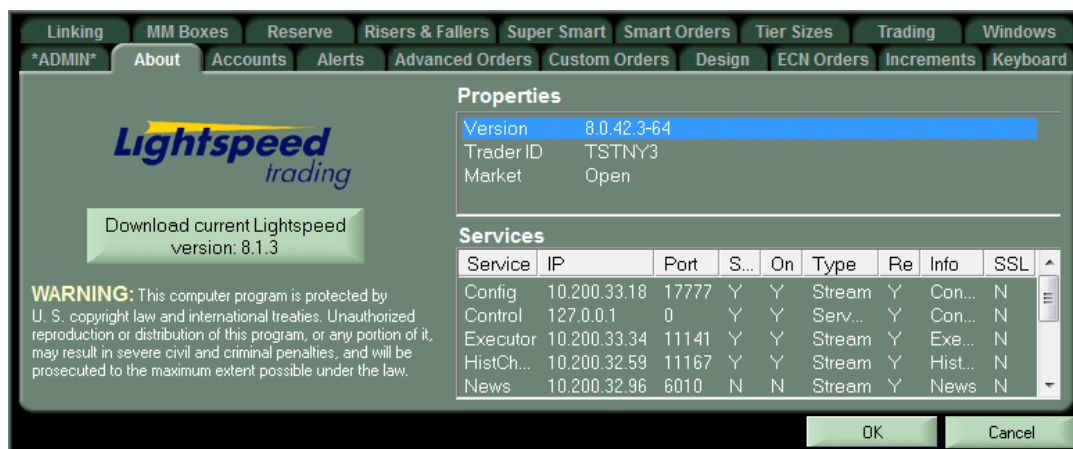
Linking | MM Boxes | Reserve | Risers & Fallers | Super Smart | Smart Orders | Tier Sizes | Trading | Windows

*ADMIN* | About | Accounts | Alerts | Advanced Orders | Custom Orders | Design | ECN Orders | Increments | Keyboard

Lightspeed trading

Download current Lightspeed version: 8.1.3

WARNING: This computer program is protected by U. S. copyright law and international treaties. Unauthorized reproduction or distribution of this program, or any portion of it, may result in severe civil and criminal penalties, and will be prosecuted to the maximum extent possible under the law.

Properties

| | |
|---|---|
| Version | 8.0.42.3-64 |
| Trader ID | TSTNY3 |
| Market | Open |

Services

| Service | IP | Port | S... | On | Type | Re | Info | SSL |
|---|---|---|---|---|---|---|---|---|
| Config | 10.200.33.18 | 17777 | Y | Y | Stream | Y | Con... | N |
| Control | 127.0.0.1 | 0 | Y | Y | Serv... | Y | Con... | N |
| Executor | 10.200.33.34 | 11141 | Y | Y | Stream | Y | Exe... | N |
| HistCh... | 10.200.32.59 | 11167 | Y | Y | Stream | Y | Hist... | N |
| News | 10.200.32.96 | 6010 | N | N | Stream | Y | News | N |

OK | Cancel